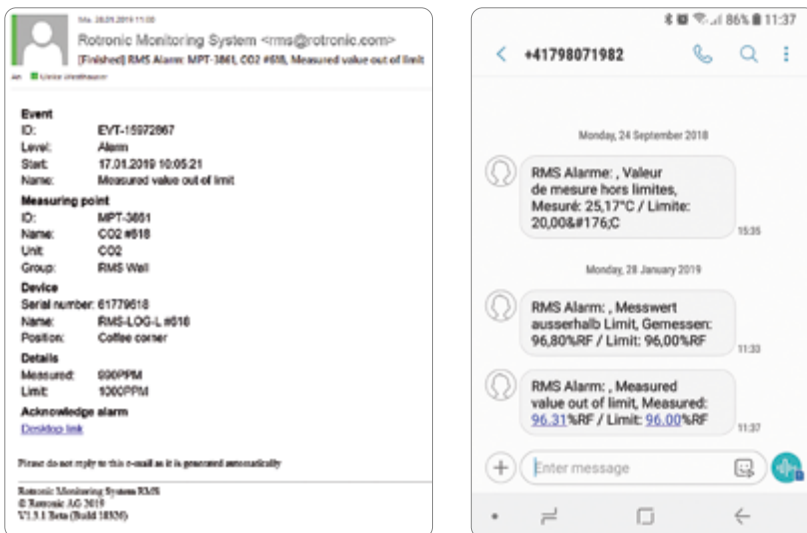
Mo. 28.01.2019 11:00

Rotronic Monitoring System <rms@rotronic.com>

[Finished] RMS Alarm: MPT-3861, CO2 #618, Measured value out of limit

An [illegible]

Event
ID: EVT-15972867
Level: Alarm
Start: 17.01.2019 10:05:21
Name: Measured value out of limit

Measuring point
ID: MPT-3861
Name: CO2 #618
Unit: CO2
Group: RMS Wall

Device
Serial number: 61779618
Name: RMS-LOG-L #618
Position: Coffee corner

Details
Measured: 890PPM
Limit: 1000PPM

Acknowledge alarm
Desktop link

Please do not reply to this e-mail as it is generated automatically

Rotronic Monitoring System RMS
© Rotronic AG 2019
V1.3.1 Beta (Build 18336)

86% 11:37

+41798071982

Monday, 24 September 2018

RMS Alarme: , Valeur de mesure hors limites, Mesuré: 25,17°C / Limite: 20,00&#176;C

15:35

Monday, 28 January 2019

RMS Alarm: , Messwert ausserhalb Limit, Gemessen: 96,80%RF / Limit: 96,00%RF

11:33

RMS Alarm: , Measured value out of limit, Measured: 96.31%RF / Limit: 96.00%RF

11:37

Enter message